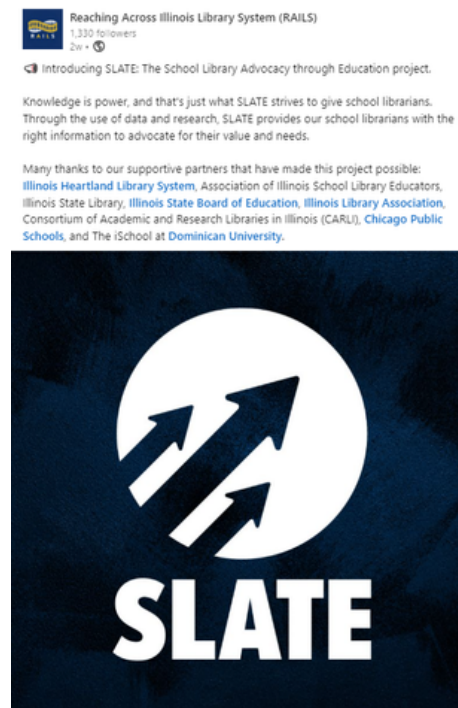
RAILS

Reaching Across Illinois Library System (RAILS)
1,330 followers
2w •

📢 Introducing SLATE: The School Library Advocacy through Education project.

Knowledge is power, and that's just what SLATE strives to give school librarians. Through the use of data and research, SLATE provides our school librarians with the right information to advocate for their value and needs.

Many thanks to our supportive partners that have made this project possible: Illinois Heartland Library System, Association of Illinois School Library Educators, Illinois State Library, Illinois State Board of Education, Illinois Library Association, Consortium of Academic and Research Libraries in Illinois (CARLI), Chicago Public Schools, and The iSchool at Dominican University.

SLATE